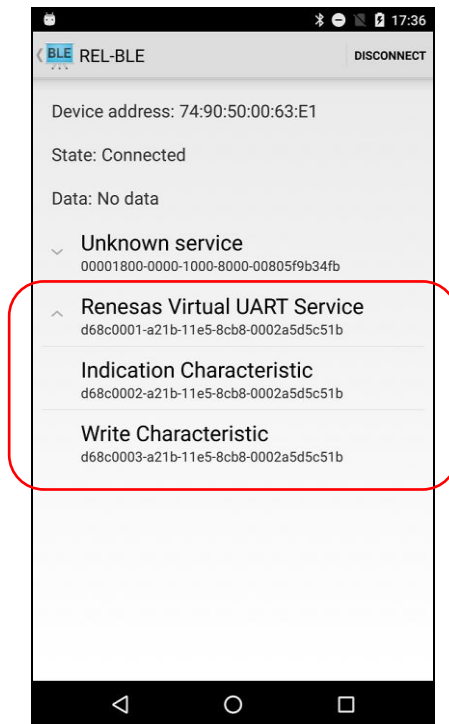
17:36

BLE REL-BLE DISCONNECT

Device address: 74:90:50:00:63:E1

State: Connected

Data: No data

Unknown service
00001800-0000-1000-8000-00805f9b34fb

Renesas Virtual UART Service
d68c0001-a21b-11e5-8cb8-0002a5d5c51b

Indication Characteristic
d68c0002-a21b-11e5-8cb8-0002a5d5c51b

Write Characteristic
d68c0003-a21b-11e5-8cb8-0002a5d5c51b